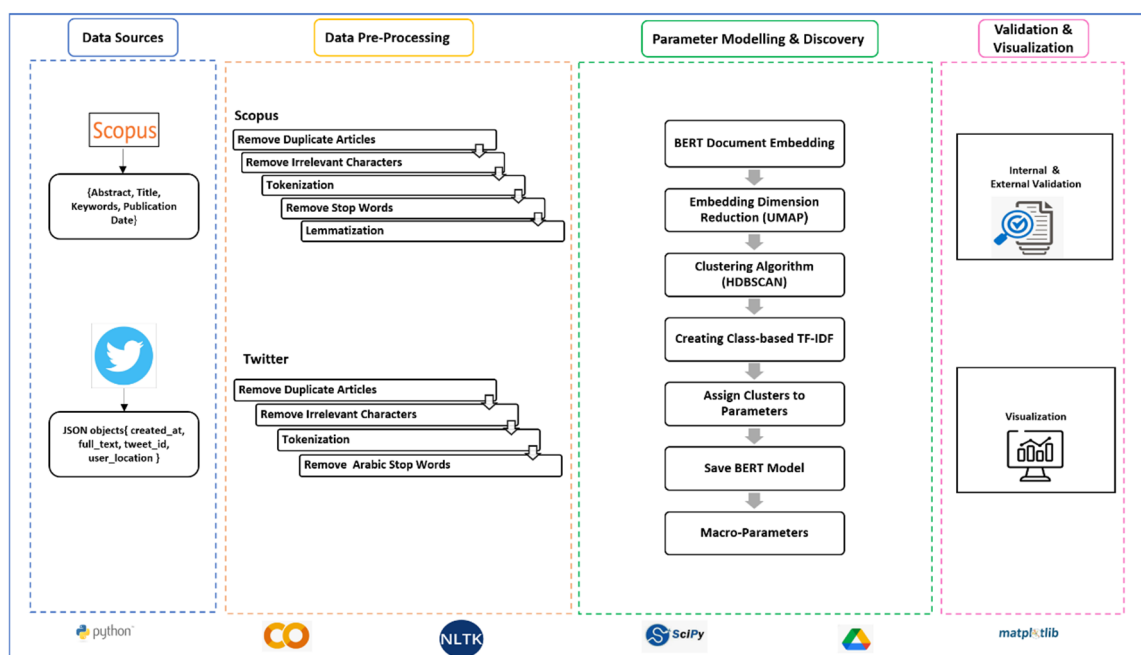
Data Sources

Data Pre-Processing

Parameter Modelling & Discovery

Validation & Visualization

Scopus

{Abstract, Title, Keywords, Publication Date}

JSON objects{ created_at, full_text, tweet_id, user_location }

Scopus

Remove Duplicate Articles

Remove Irrelevant Characters

Tokenization

Remove Stop Words

Lemmatization

Twitter

Remove Duplicate Articles

Remove Irrelevant Characters

Tokenization

Remove Arabic Stop Words

BERT Document Embedding

Embedding Dimension Reduction (UMAP)

Clustering Algorithm (HDBSCAN)

Creating Class-based TF-IDF

Assign Clusters to Parameters

Save BERT Model

Macro-Parameters

Internal & External Validation

Visualization

python

CO

NLTK

SciPy

matplotlib